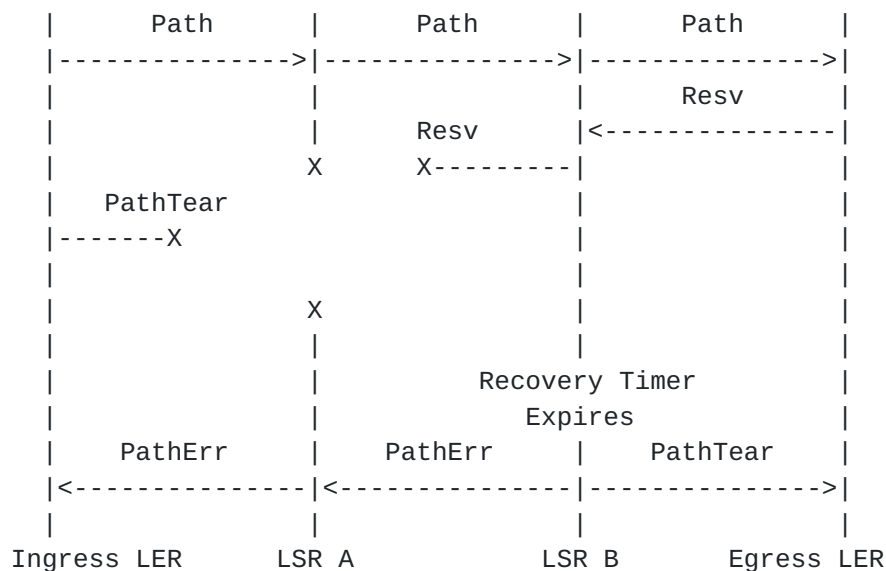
|      Path      |      Path      |      Path      |
|--------------->|--------------->|--------------->|
|                |                |      Resv      |
|                |      Resv      |<---------------|
|                X      X---------|                |
|   PathTear                      |                |
|-------X                         |                |
|                                 |                |
|                X                |                |
|                |                |                |
|                |     Recovery Timer              |
|                |        Expires                  |
|    PathErr     |    PathErr     |    PathTear    |
|<---------------|<---------------|--------------->|
|                |                |                |
Ingress LER     LSR A            LSR B       Egress LER